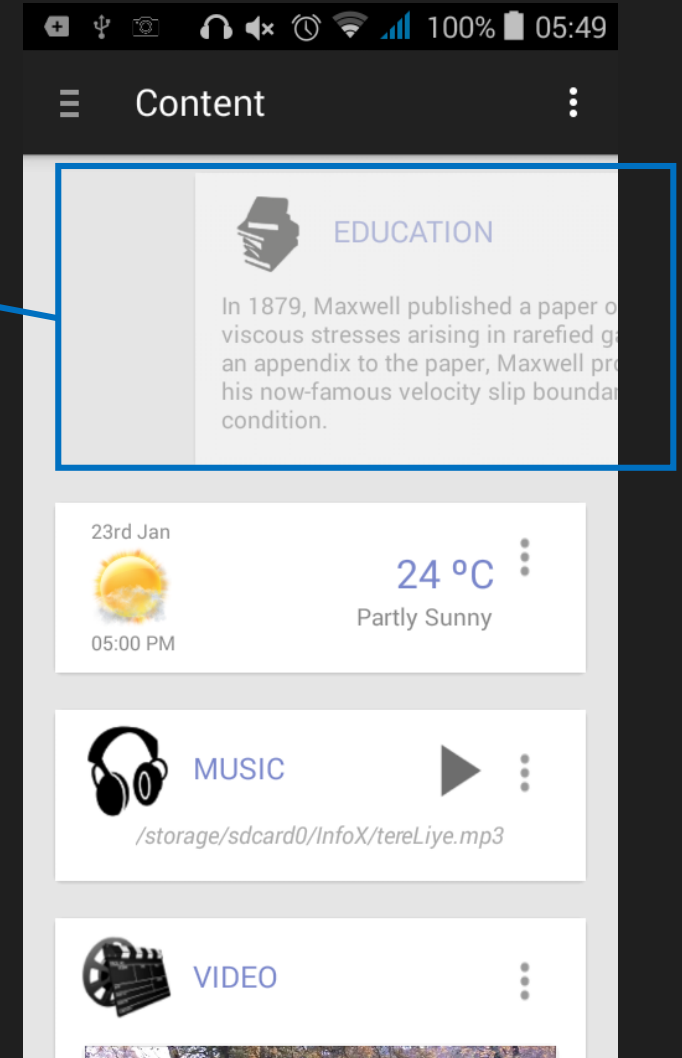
100% 05:49

Content

EDUCATION

In 1879, Maxwell published a paper o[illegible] viscous stresses arising in rarefied ga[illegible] an appendix to the paper, Maxwell pro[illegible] his now-famous velocity slip boundar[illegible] condition.

23rd Jan

05:00 PM

24 ºC

Partly Sunny

MUSIC

/storage/sdcard0/InfoX/tereLiye.mp3

VIDEO